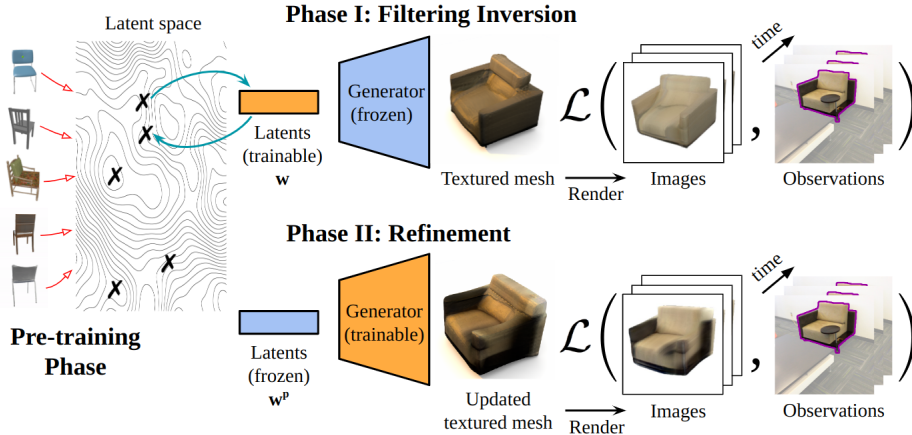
Latent space

Phase I: Filtering Inversion

Latents (trainable) $\mathbf{w}$

Generator (frozen)

Textured mesh

Render

$\mathcal{L}$

Images

time

Observations

Pre-training Phase

Phase II: Refinement

Latents (frozen) $\mathbf{w}^{\mathbf{p}}$

Generator (trainable)

Updated textured mesh

Render

$\mathcal{L}$

Images

time

Observations